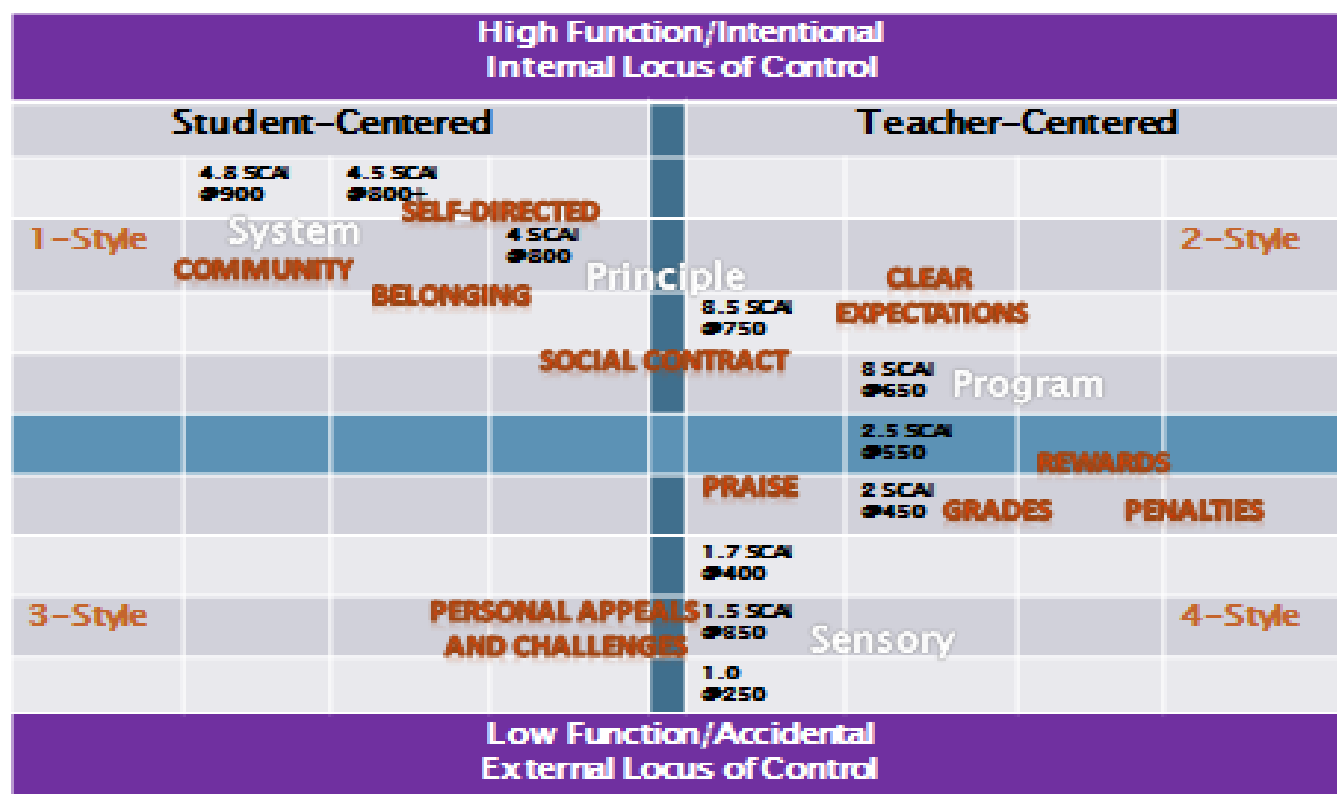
High Function/Intentional
Internal Locus of Control

Student-Centered

Teacher-Centered

4.8 SCAI
#900

4.5 SCAI
#800+

SELF-DIRECTED

1-Style

System

2-Style

COMMUNITY

4 SCAI
#800

Principle

CLEAR EXPECTATIONS

BELONGING

3.5 SCAI
#750

SOCIAL CONTRACT

8 SCAI
#650

Program

2.5 SCAI
#550

REWARDS

PRAISE

2 SCAI
#450

GRADES

PENALTIES

1.7 SCAI
#400

3-Style

PERSONAL APPEALS AND CHALLENGES

1.5 SCAI
#350

Sensory

4-Style

1.0
#250

Low Function/Accidental
External Locus of Control